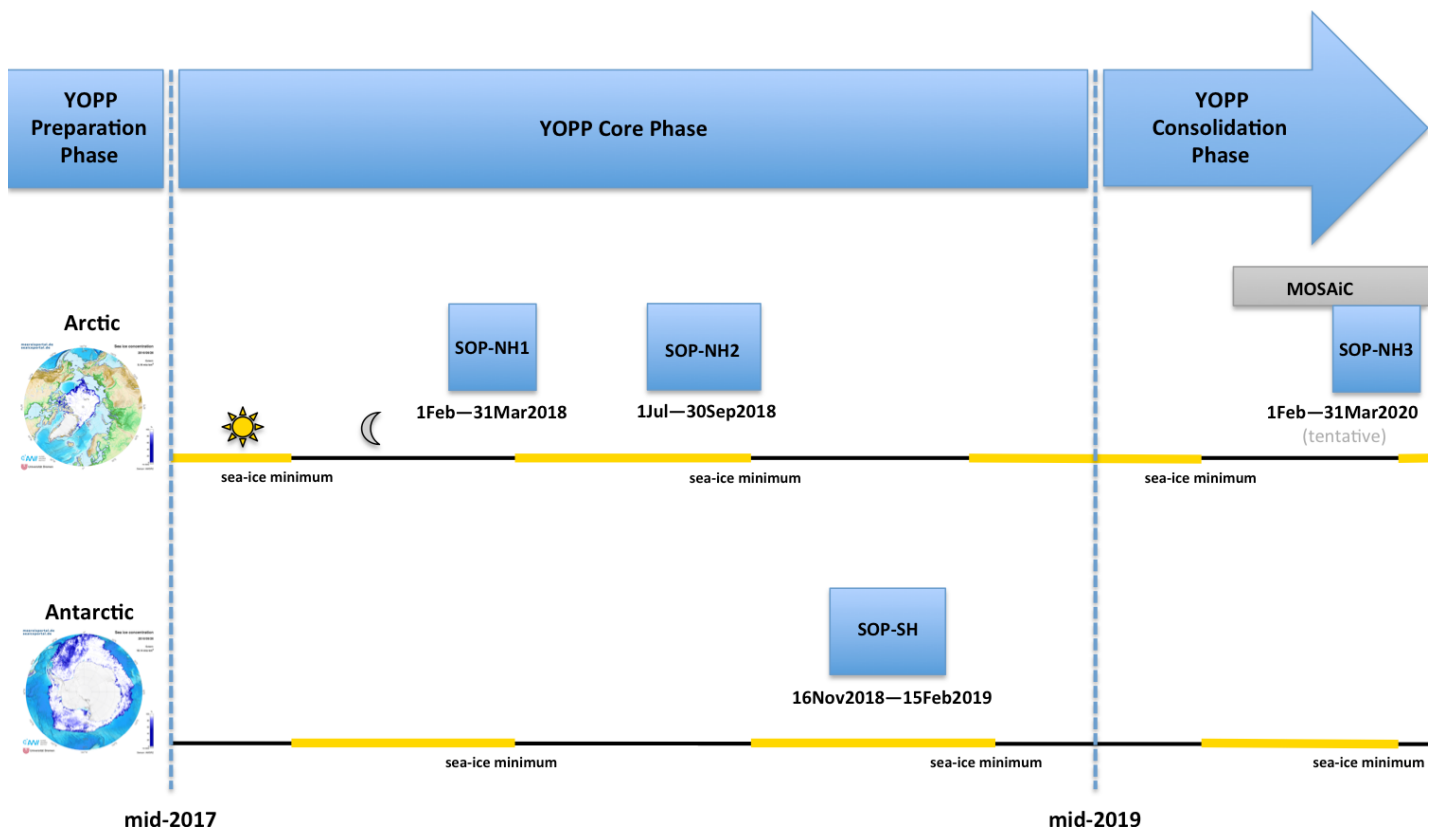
YOPP Preparation Phase

YOPP Core Phase

YOPP Consolidation Phase

MOSAiC

Arctic

SOP-NH1

1Feb—31Mar2018

SOP-NH2

1Jul—30Sep2018

SOP-NH3

1Feb—31Mar2020

(tentative)

sea-ice minimum

sea-ice minimum

sea-ice minimum

Antarctic

SOP-SH

16Nov2018—15Feb2019

sea-ice minimum

sea-ice minimum

sea-ice minimum

mid-2017

mid-2019